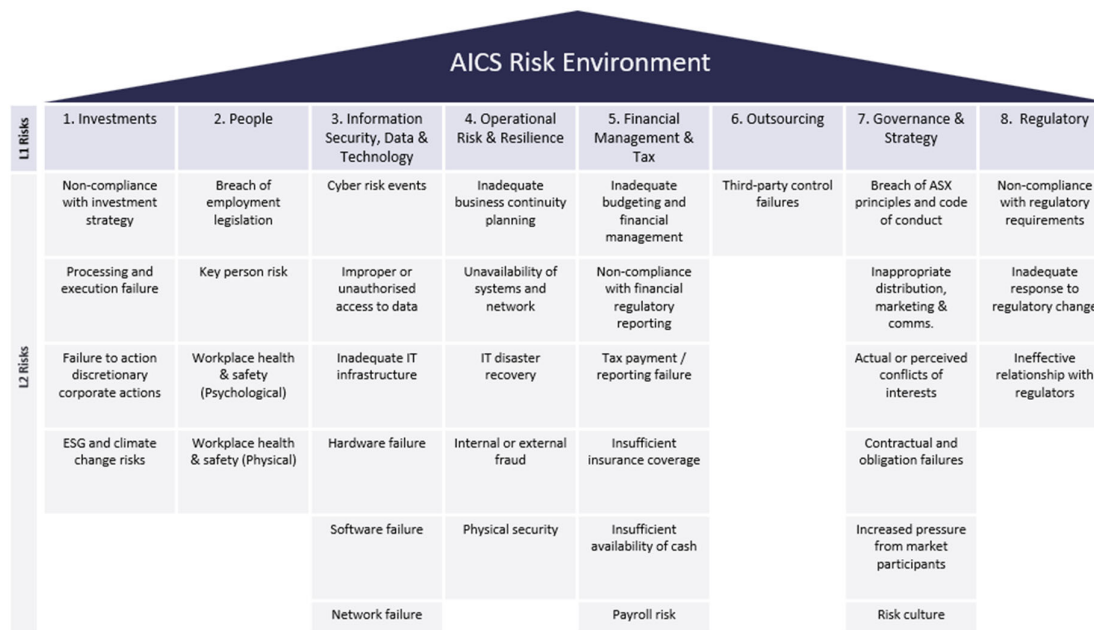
AICS Risk Environment

L1 Risks

L2 Risks

| 1. Investments | 2. People | 3. Information Security, Data & Technology | 4. Operational Risk & Resilience | 5. Financial Management & Tax | 6. Outsourcing | 7. Governance & Strategy | 8. Regulatory |
|---|---|---|---|---|---|---|---|
| Non-compliance with investment strategy | Breach of employment legislation | Cyber risk events | Inadequate business continuity planning | Inadequate budgeting and financial management | Third-party control failures | Breach of ASX principles and code of conduct | Non-compliance with regulatory requirements |
| Processing and execution failure | Key person risk | Improper or unauthorised access to data | Unavailability of systems and network | Non-compliance with financial regulatory reporting | | Inappropriate distribution, marketing & comms. | Inadequate response to regulatory change |
| Failure to action discretionary corporate actions | Workplace health & safety (Psychological) | Inadequate IT infrastructure | IT disaster recovery | Tax payment / reporting failure | | Actual or perceived conflicts of interests | Ineffective relationship with regulators |
| ESG and climate change risks | Workplace health & safety (Physical) | Hardware failure | Internal or external fraud | Insufficient insurance coverage | | Contractual and obligation failures | |
| | | Software failure | Physical security | Insufficient availability of cash | | Increased pressure from market participants | |
| | | Network failure | | Payroll risk | | Risk culture | |